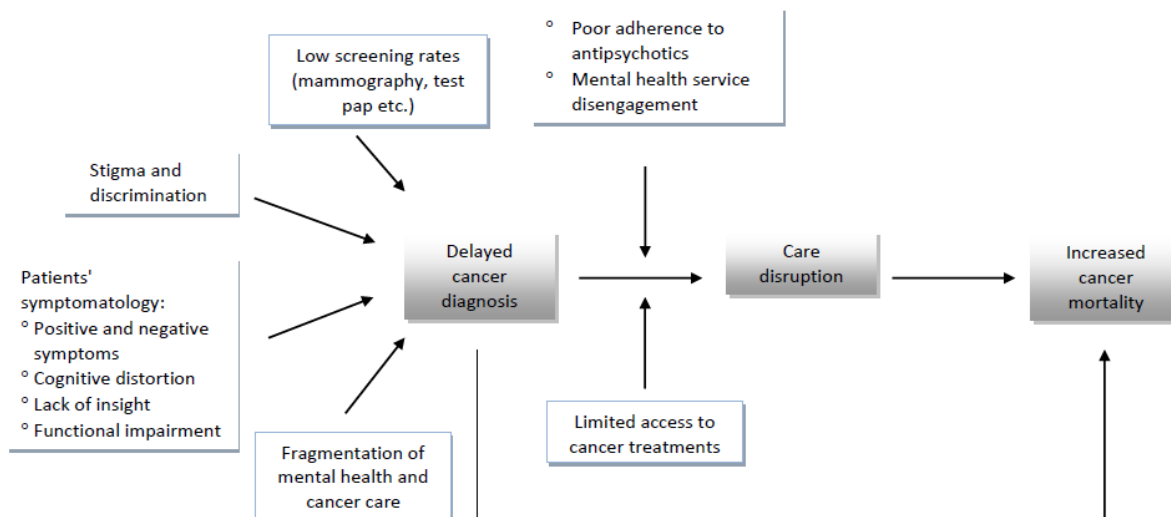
Low screening rates (mammography, test pap etc.)

° Poor adherence to antipsychotics
° Mental health service disengagement

Stigma and discrimination

Patients' symptomatology:
° Positive and negative symptoms
° Cognitive distortion
° Lack of insight
° Functional impairment

Delayed cancer diagnosis

Care disruption

Increased cancer mortality

Limited access to cancer treatments

Fragmentation of mental health and cancer care